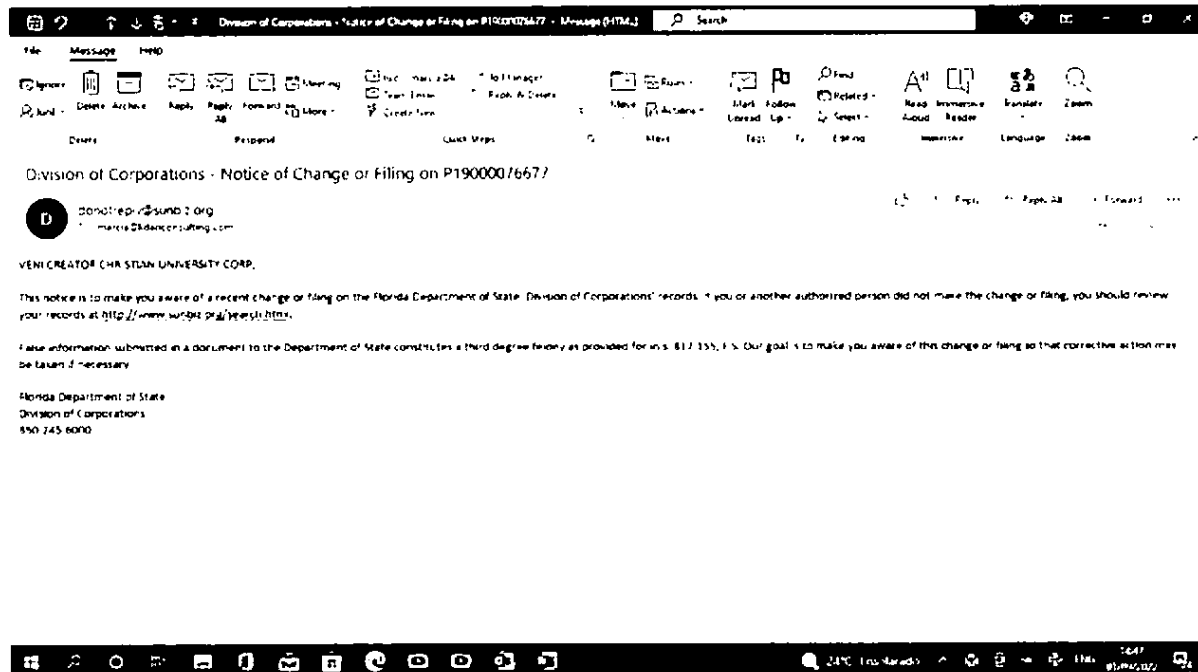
Division of Corporations - Notice of Change or Filing on P19000076677 - Message (HTML)

Search

File Message Help

Ignore Junk Delete Archive Reply Reply All Forward Meeting More To Manager Team Email Reply & Delete Create New Move Rules Actions Mark Unread Follow Up Find Related Select Read Aloud Immersive Reader Translate Zoom

Delete Respond Quick Steps Move Tags Editing Immersive Language Zoom

Division of Corporations - Notice of Change or Filing on P19000076677

D

donotreply@sunbiz.org

marcia@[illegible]consulting.com

Reply Reply All Forward

VENI CREATOR CHRISTIAN UNIVERSITY CORP.,

This notice is to make you aware of a recent change or filing on the Florida Department of State, Division of Corporations' records. If you or another authorized person did not make the change or filing, you should review your records at http://www.sunbiz.org/search.html.

False information submitted in a document to the Department of State constitutes a third degree felony as provided for in s. 817.155, F.S. Our goal is to make you aware of this change or filing so that corrective action may be taken if necessary.

Florida Department of State
Division of Corporations
850 245 6000

24°C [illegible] 16:47 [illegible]